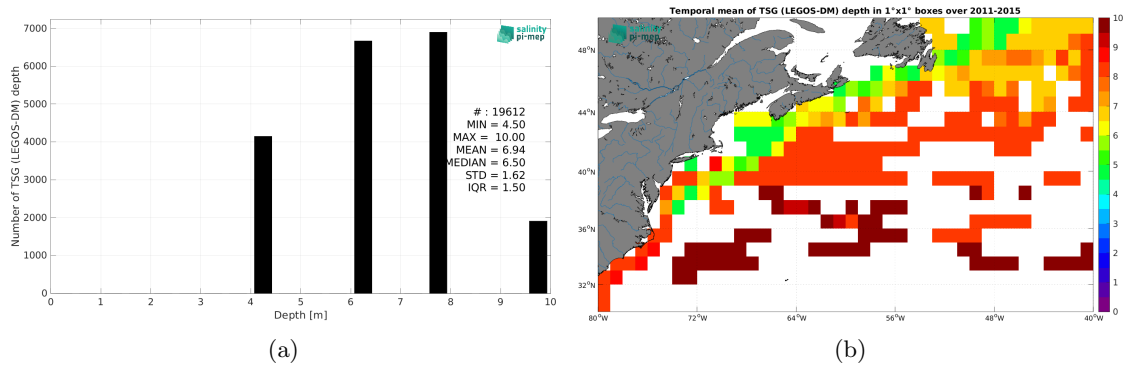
salinity pi-mep

Number of TSG (LEGOS-DM) depth

7000
6000
5000
4000
3000
2000
1000
0

0 1 2 3 4 5 6 7 8 9 10

Depth [m]

# : 19612
MIN = 4.50
MAX = 10.00
MEAN = 6.94
MEDIAN = 6.50
STD = 1.62
IQR = 1.50

(a)

Temporal mean of TSG (LEGOS-DM) depth in 1°x1° boxes over 2011-2015

salinity pi-mep

48°N
44°N
40°N
36°N
32°N

80°W 72°W 64°W 56°W 48°W 40°W

10
9
8
7
6
5
4
3
2
1
0

(b)